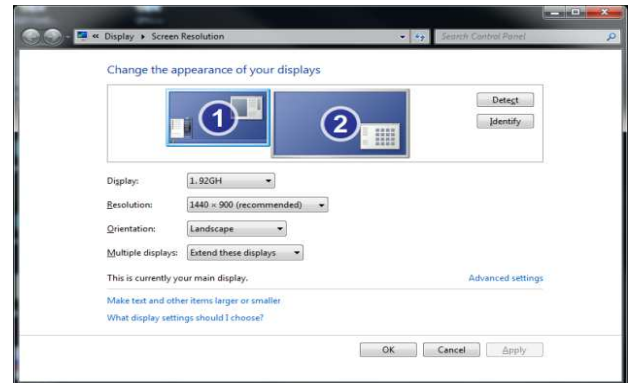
« Display ▸ Screen Resolution

Search Control Panel

Change the appearance of your displays

1

2

Detect

Identify

Display: 1. 92GH

Resolution: 1440 × 900 (recommended)

Orientation: Landscape

Multiple displays: Extend these displays

This is currently your main display.

Advanced settings

Make text and other items larger or smaller

What display settings should I choose?

OK

Cancel

Apply